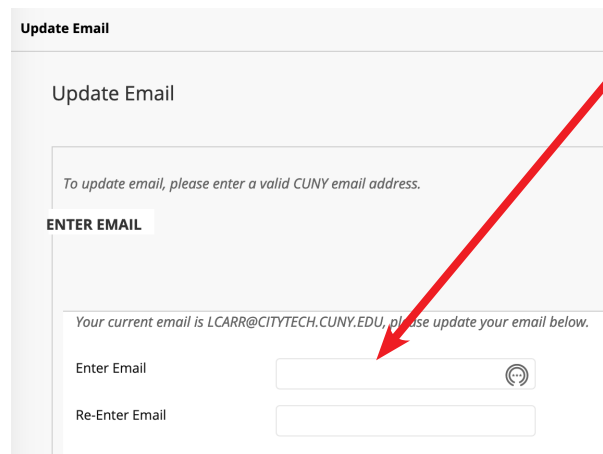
Update Email

Update Email

To update email, please enter a valid CUNY email address.

ENTER EMAIL

Your current email is LCARR@CITYTECH.CUNY.EDU, please update your email below.

Enter Email

Re-Enter Email